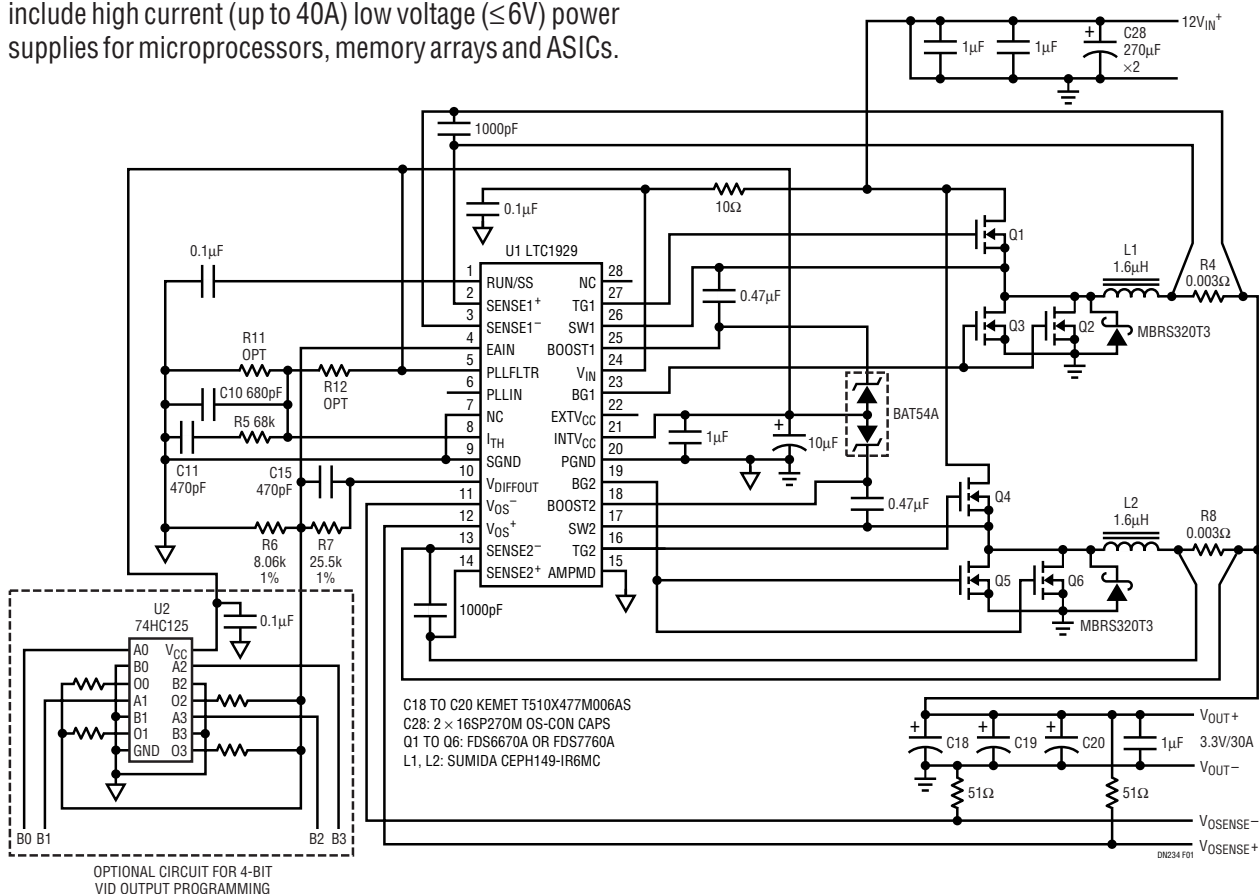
include high current (up to 40A) low voltage (≤6V) power supplies for microprocessors, memory arrays and ASICs.

$12V_{IN}^+$
1µF
1µF
C28
270µF
×2
1000pF
0.1µF
10Ω
U1 LTC1929
Q1
0.1µF
L1
1.6µH
R4
0.003Ω
1 RUN/SS
2 SENSE1$^+$
3 SENSE1$^-$
4 EAIN
5 PLLFLTR
6 PLLIN
7 NC
8 $I_{TH}$
9 SGND
10 $V_{DIFFOUT}$
11 $V_{OS}^-$
12 $V_{OS}^+$
13 SENSE2$^-$
14 SENSE2$^+$
28 NC
27 TG1
26 SW1
25 BOOST1
24 $V_{IN}$
23 BG1
22 $EXTV_{CC}$
21 $INTV_{CC}$
20 PGND
19 BG2
18 BOOST2
17 SW2
16 TG2
15 AMPMD
0.47µF
Q3
Q2
MBRS320T3
R11
OPT
R12
OPT
C10 680pF
R5 68k
BAT54A
1µF
10µF
C11
470pF
C15
470pF
0.47µF
Q4
R6
8.06k
1%
R7
25.5k
1%
L2
1.6µH
R8
0.003Ω
Q5
Q6
1000pF
MBRS320T3
U2
74HC125
0.1µF
A0 $V_{CC}$
B0 A2
O0 B2
A1 O2
B1 A3
O1 B3
GND O3
C18 TO C20 KEMET T510X477M006AS
C28: 2 × 16SP270M OS-CON CAPS
Q1 TO Q6: FDS6670A OR FDS7760A
L1, L2: SUMIDA CEPH149-IR6MC
$V_{OUT}+$
C18
C19
C20
1µF
3.3V/30A
$V_{OUT}-$
51Ω
51Ω
B0 B1
B2 B3
$V_{OSENSE}-$
$V_{OSENSE}+$
DN234 F01
OPTIONAL CIRCUIT FOR 4-BIT VID OUTPUT PROGRAMMING